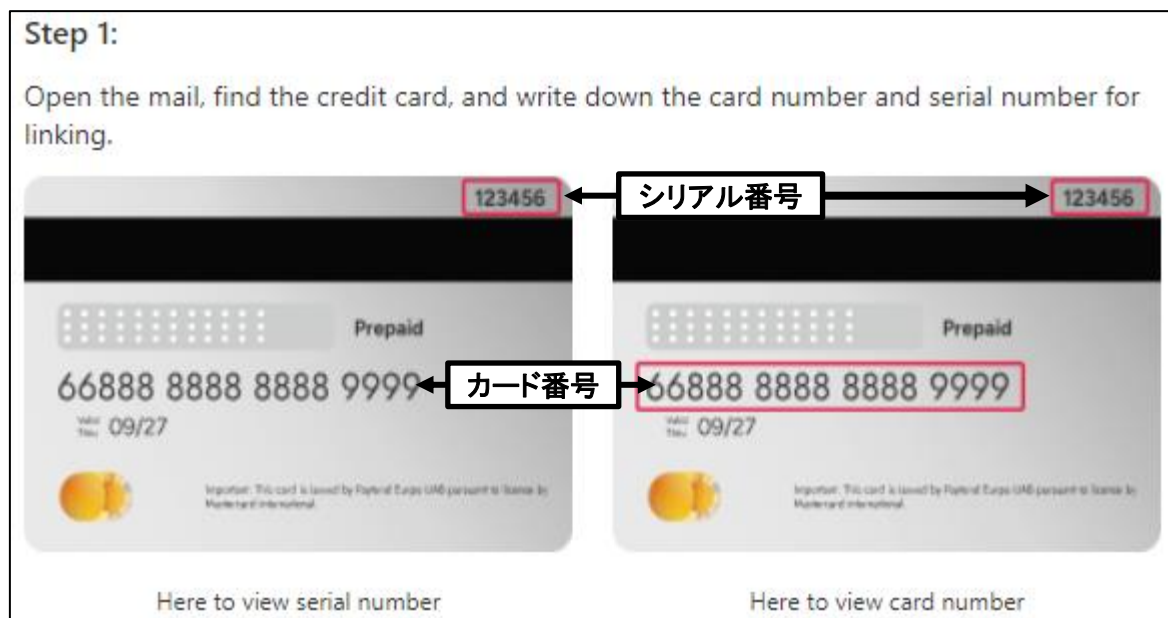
Step 1:

Open the mail, find the credit card, and write down the card number and serial number for linking.

123456

シリアル番号

123456

Prepaid

66888 8888 8888 9999

カード番号

Valid Thru 09/27

Important: This card is issued by Paytend Europe UAB pursuant to license by Mastercard International.

Prepaid

66888 8888 8888 9999

Valid Thru 09/27

Important: This card is issued by Paytend Europe UAB pursuant to license by Mastercard International.

Here to view serial number

Here to view card number